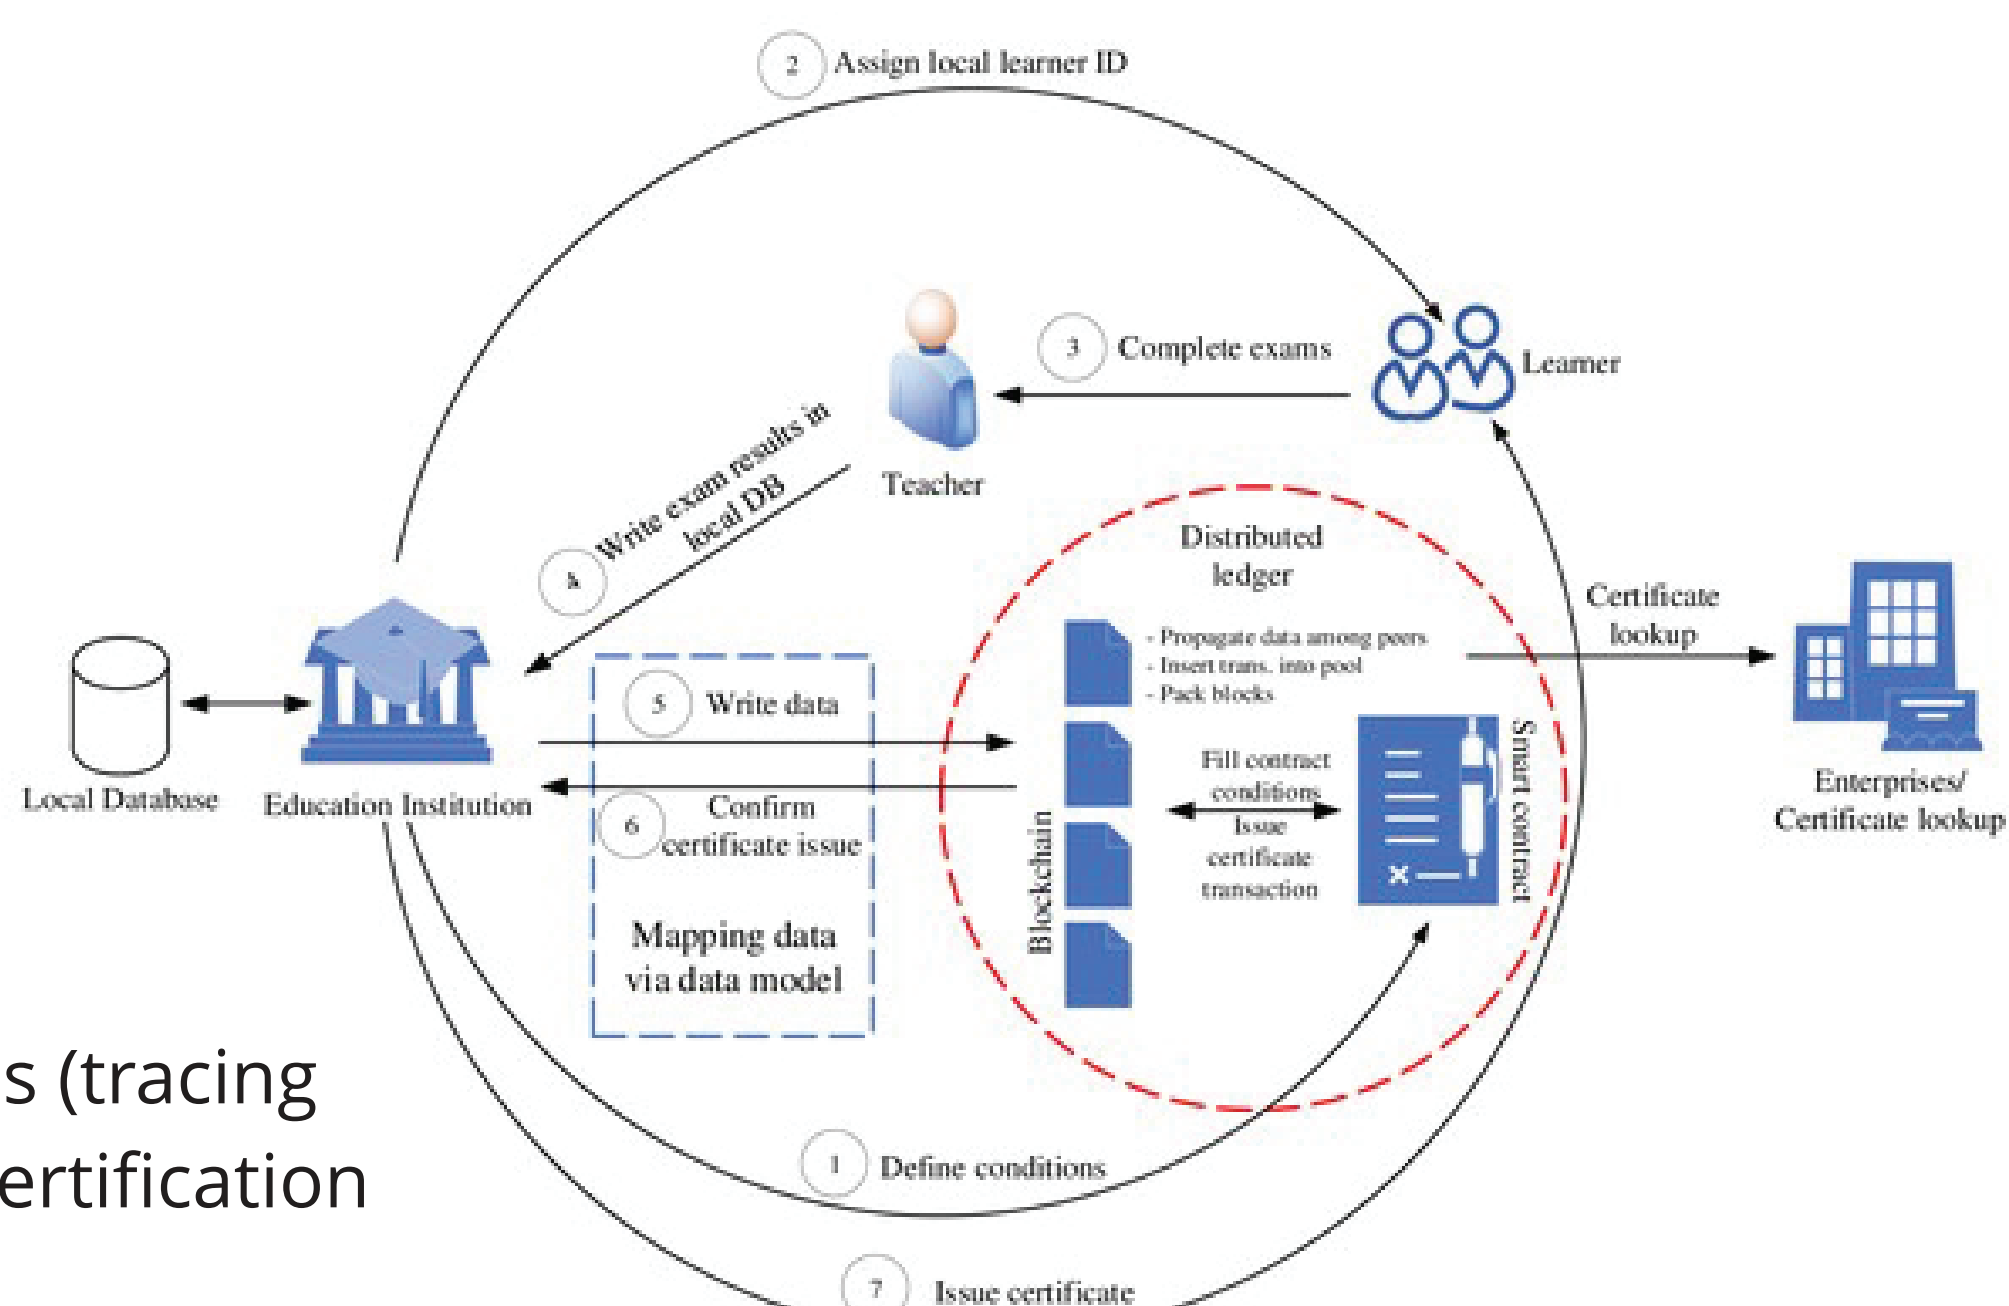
2 Assign local learner ID

3 Complete exams

Learner

Teacher

4 Write exam results in local DB

Distributed ledger

Certificate lookup

- Propagate data among peers
- Insert trans. into pool
- Pack blocks

5 Write data

Fill contract conditions

Issue certificate transaction

Smart contract

Local Database

Education Institution

6 Confirm certificate issue

Blockchain

Enterprises/ Certificate lookup

Mapping data via data model

s (tracing
ertification

1 Define conditions

7 Issue certificate